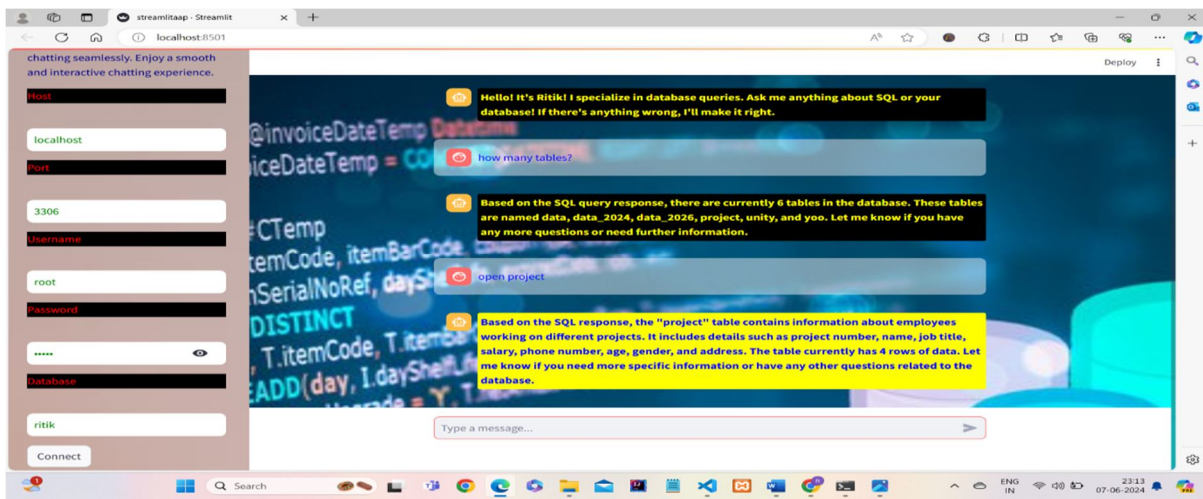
streamlitaap · Streamlit

localhost:8501

Deploy

chatting seamlessly. Enjoy a smooth and interactive chatting experience.

Host

localhost

Port

3306

Username

root

Password

•••••

Database

ritik

Connect

Hello! It's Ritik! I specialize in database queries. Ask me anything about SQL or your database! If there's anything wrong, I'll make it right.

how many tables?

Based on the SQL query response, there are currently 6 tables in the database. These tables are named data, data_2024, data_2026, project, unity, and yoo. Let me know if you have any more questions or need further information.

open project

Based on the SQL response, the "project" table contains information about employees working on different projects. It includes details such as project number, name, job title, salary, phone number, age, gender, and address. The table currently has 4 rows of data. Let me know if you need more specific information or have any other questions related to the database.

Type a message...

Search

ENG IN

23:13
07-06-2024